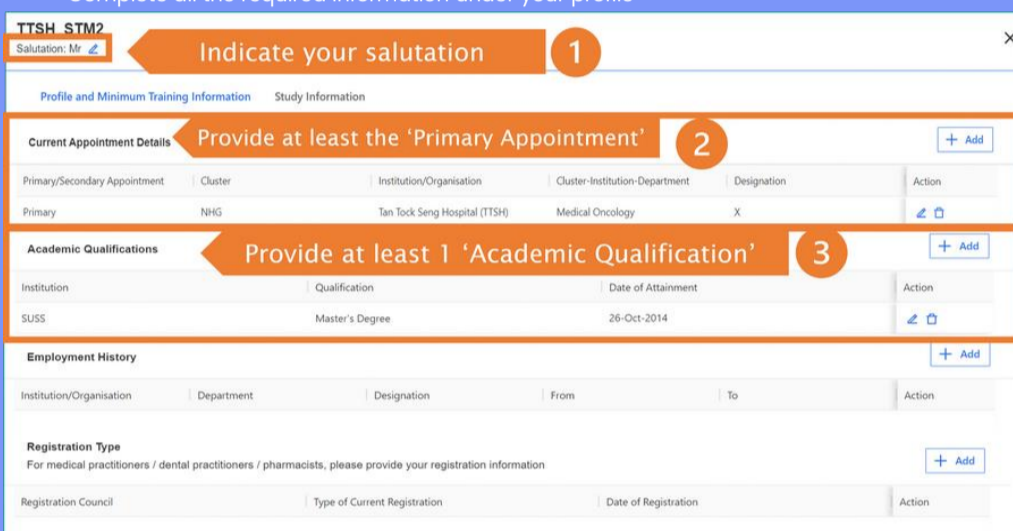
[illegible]

TTSH_STM2
Salutation: Mr

Indicate your salutation 1

Profile and Minimum Training Information Study Information

Current Appointment Details

Provide at least the 'Primary Appointment' 2

+ Add

| Primary/Secondary Appointment | Cluster | Institution/Organisation | Cluster-Institution-Department | Designation | Action |
|---|---|---|---|---|---|
| Primary | NHG | Tan Tock Seng Hospital (TTSH) | Medical Oncology | X | |

Academic Qualifications

Provide at least 1 'Academic Qualification' 3

+ Add

| Institution | Qualification | Date of Attainment | Action |
|---|---|---|---|
| SUSS | Master's Degree | 26-Oct-2014 | |

Employment History

+ Add

| Institution/Organisation | Department | Designation | From | To | Action |
|---|---|---|---|---|---|

Registration Type

For medical practitioners / dental practitioners / pharmacists, please provide your registration information

+ Add

| Registration Council | Type of Current Registration | Date of Registration | Action |
|---|---|---|---|